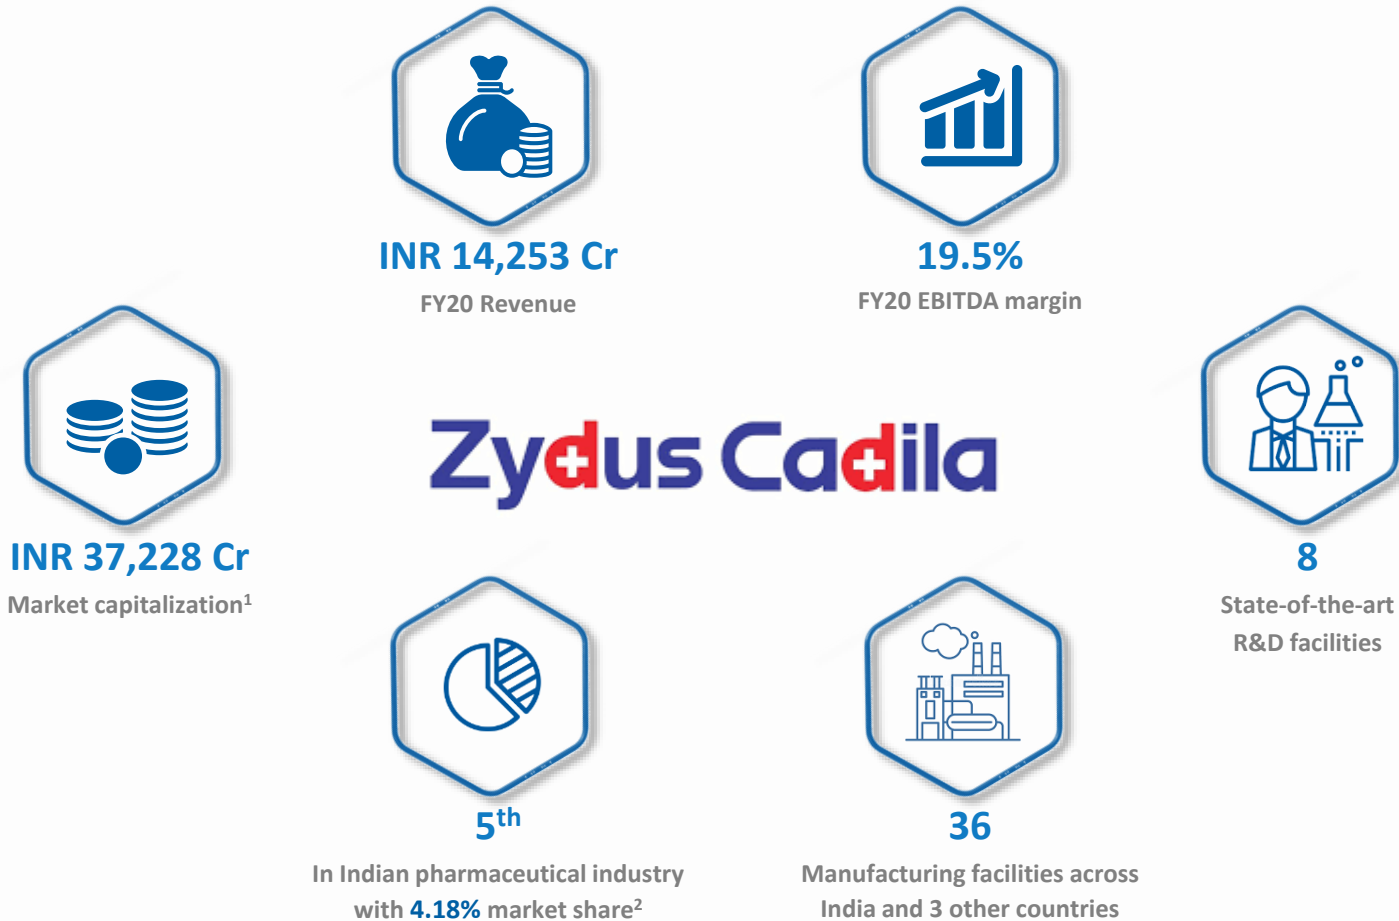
INR 14,253 Cr
FY20 Revenue

19.5%
FY20 EBITDA margin

INR 37,228 Cr
Market capitalization$^1$

Zydus Cadila

8
State-of-the-art R&D facilities

5$^{th}$
In Indian pharmaceutical industry with 4.18% market share$^2$

36
Manufacturing facilities across India and 3 other countries